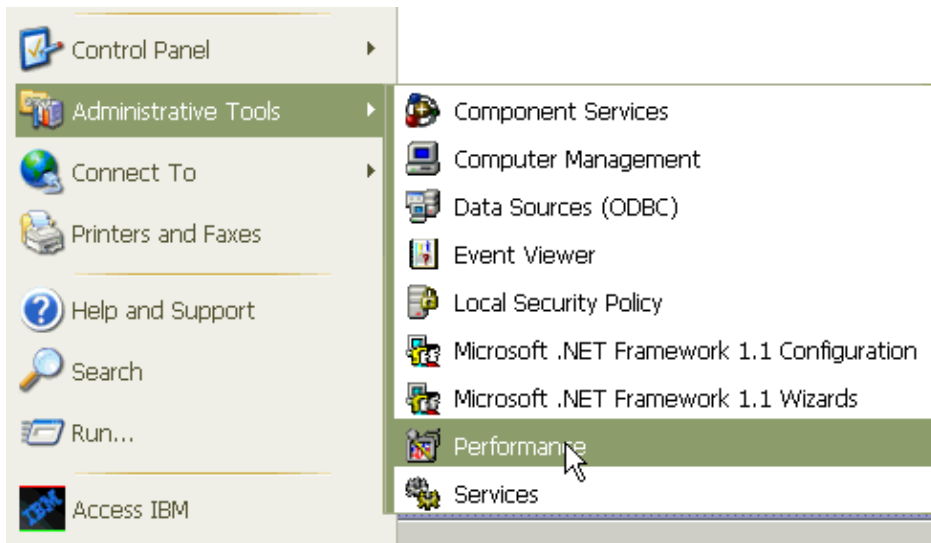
Control Panel
Administrative Tools
Connect To
Printers and Faxes
Help and Support
Search
Run...
Access IBM

Component Services
Computer Management
Data Sources (ODBC)
Event Viewer
Local Security Policy
Microsoft .NET Framework 1.1 Configuration
Microsoft .NET Framework 1.1 Wizards
Performance
Services